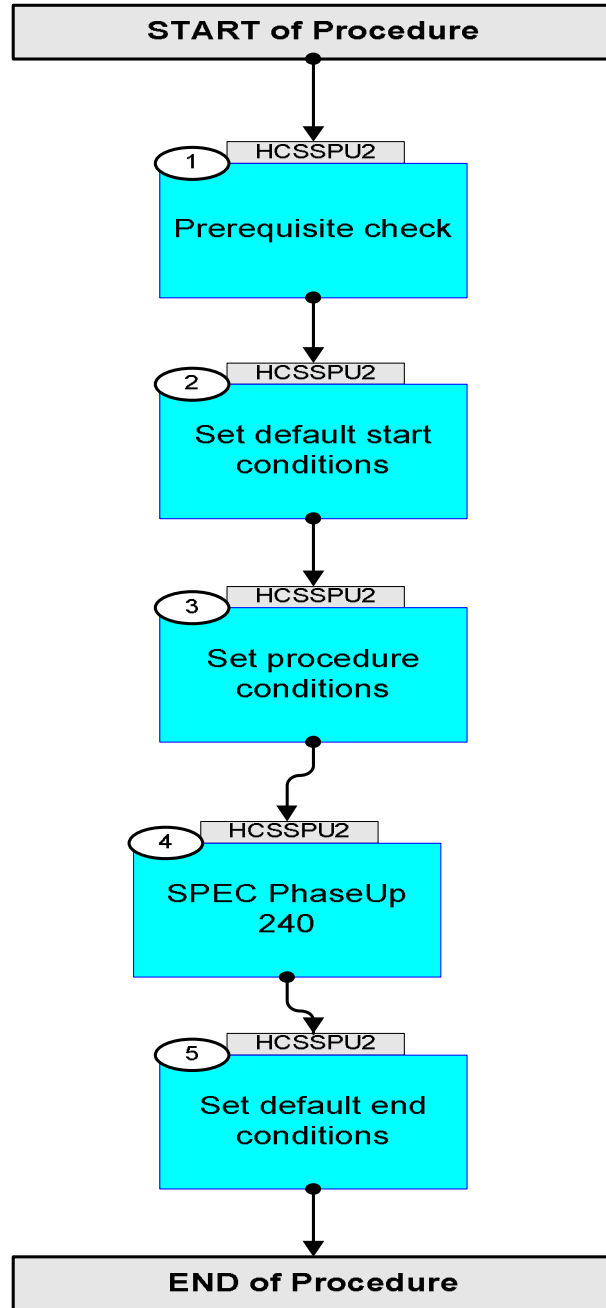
START of Procedure

1
HCSSPU2
Prerequisite check

2
HCSSPU2
Set default start conditions

3
HCSSPU2
Set procedure conditions

4
HCSSPU2
SPEC PhaseUp 240

5
HCSSPU2
Set default end conditions

END of Procedure